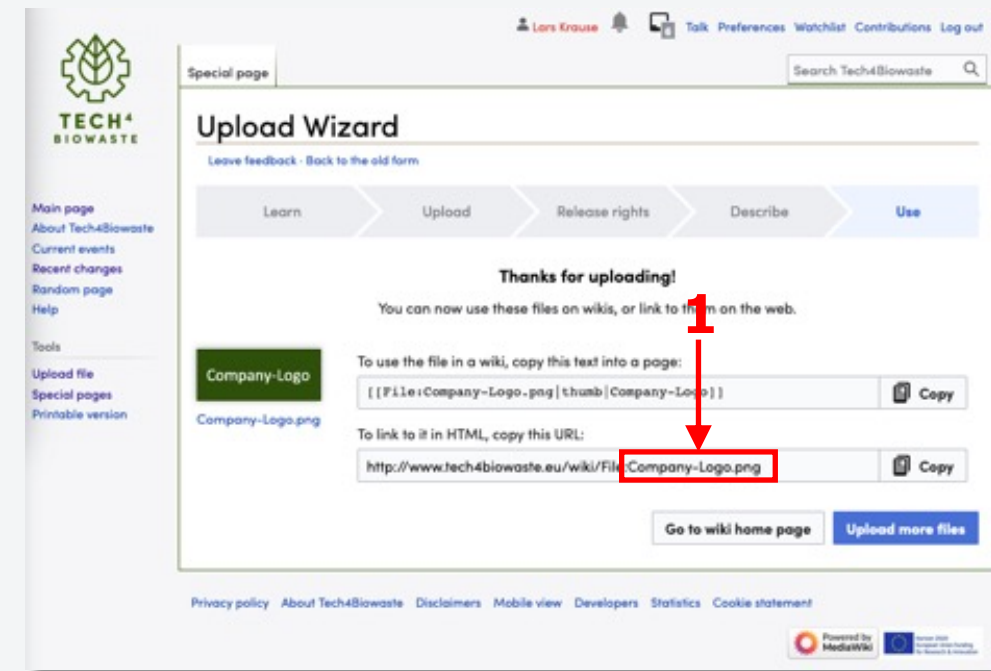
Lars Krause Talk Preferences Watchlist Contributions Log out

TECH4 BIOWASTE

Special page

Search Tech4Biowaste

Upload Wizard

Leave feedback · Back to the old form

Main page
About Tech4Biowaste
Current events
Recent changes
Random page
Help

Tools
Upload file
Special pages
Printable version

Learn | Upload | Release rights | Describe | Use

Thanks for uploading!

You can now use these files on wikis, or link to them on the web.

1

Company-Logo

Company-Logo.png

To use the file in a wiki, copy this text into a page:

[[File:Company-Logo.png|thumb|Company-Logo]]

Copy

To link to it in HTML, copy this URL:

http://www.tech4biowaste.eu/wiki/File:Company-Logo.png

Copy

Go to wiki home page

Upload more files

Privacy policy About Tech4Biowaste Disclaimers Mobile view Developers Statistics Cookie statement

Powered by MediaWiki

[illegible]